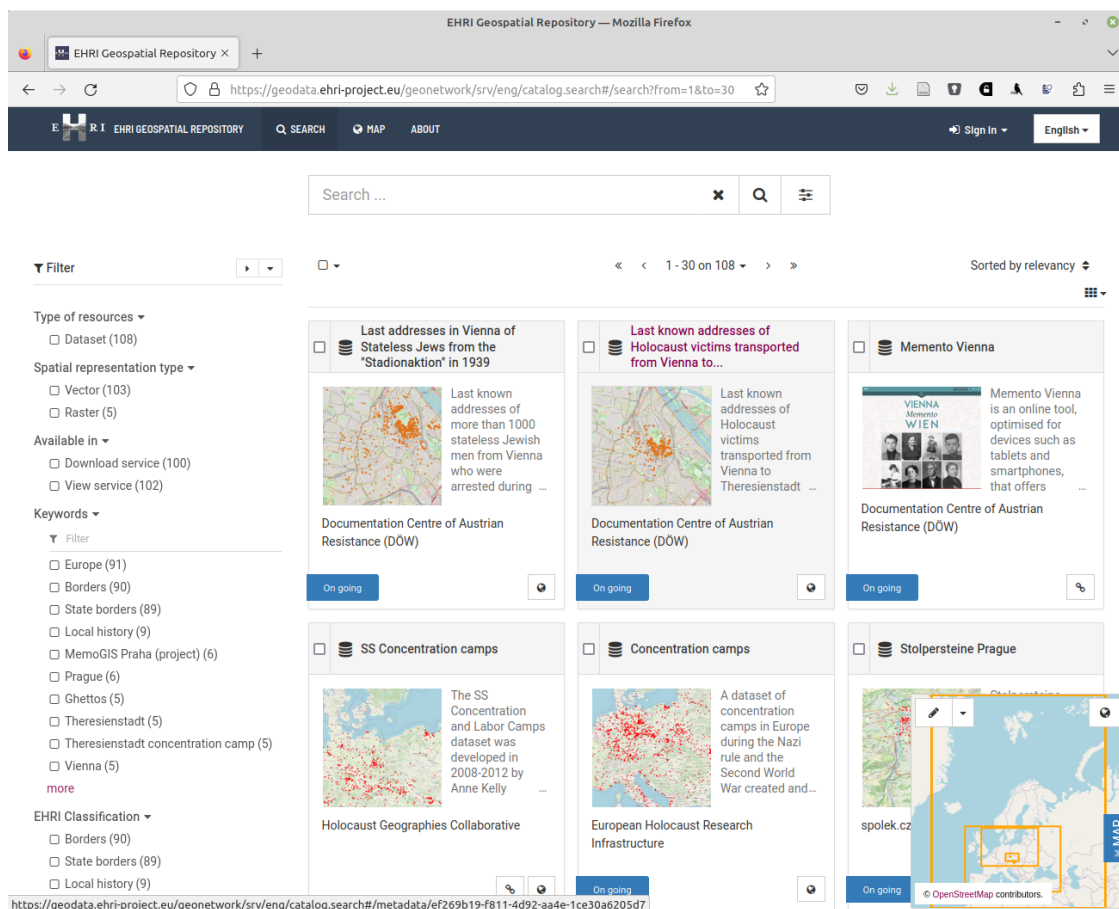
EHRI Geospatial Repository — Mozilla Firefox

EHRI Geospatial Repository ×

https://geodata.ehri-project.eu/geonetwork/srv/eng/catalog.search#/search?from=1&to=30

EHRI EHRI GEOSPATIAL REPOSITORY
SEARCH
MAP
ABOUT
Sign in
English

Search ...

Filter

1 - 30 on 108
Sorted by relevancy

Type of resources
Dataset (108)
Spatial representation type
Vector (103)
Raster (5)
Available in
Download service (100)
View service (102)
Keywords
Filter
Europe (91)
Borders (90)
State borders (89)
Local history (9)
MemoGIS Praha (project) (6)
Prague (6)
Ghettos (5)
Theresienstadt (5)
Theresienstadt concentration camp (5)
Vienna (5)
more
EHRI Classification
Borders (90)
State borders (89)
Local history (9)

Last addresses in Vienna of Stateless Jews from the "Stadionaktion" in 1939

Last known addresses of more than 1000 stateless Jewish men from Vienna who were arrested during ...

Documentation Centre of Austrian Resistance (DÖW)

On going

Last known addresses of Holocaust victims transported from Vienna to...

Last known addresses of Holocaust victims transported from Vienna to Theresienstadt ...

Documentation Centre of Austrian Resistance (DÖW)

On going

Memento Vienna

VIENNA Memento WIEN

Memento Vienna is an online tool, optimised for devices such as tablets and smartphones, that offers ...

Documentation Centre of Austrian Resistance (DÖW)

On going

SS Concentration camps

The SS Concentration and Labor Camps dataset was developed in 2008-2012 by Anne Kelly ...

Holocaust Geographies Collaborative

Concentration camps

A dataset of concentration camps in Europe during the Nazi rule and the Second World War created and...

European Holocaust Research Infrastructure

On going

Stolpersteine Prague

spolek.cz

On going

© OpenStreetMap contributors.

MAP

https://geodata.ehri-project.eu/geonetwork/srv/eng/catalog.search#/metadata/ef269b19-f811-4d92-aa4e-1ce30a6205d7